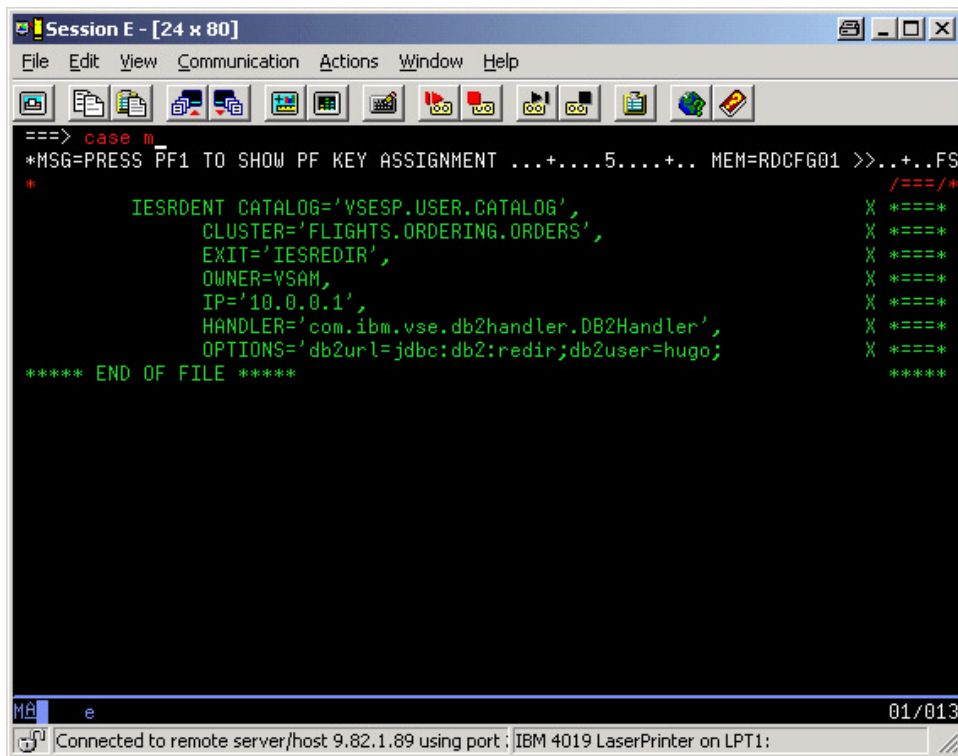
Session E - [24 x 80]

File Edit View Communication Actions Window Help

===> case m_
*MSG=PRESS PF1 TO SHOW PF KEY ASSIGNMENT ...+....5....+.. MEM=RDCFG01 >>..+..FS
* /===/*
IESRDENT CATALOG='VSESP.USER.CATALOG', X *====
CLUSTER='FLIGHTS.ORDERING.ORDERS', X *====
EXIT='IESREDIR', X *====
OWNER=VSAM, X *====
IP='10.0.0.1', X *====
HANDLER='com.ibm.vse.db2handler.DB2Handler', X *====
OPTIONS='db2url=jdbc:db2:redir;db2user=hugo; X *====
***** END OF FILE ***** *****

MA e 01/013

Connected to remote server/host 9.82.1.89 using port : IBM 4019 LaserPrinter on LPT1: